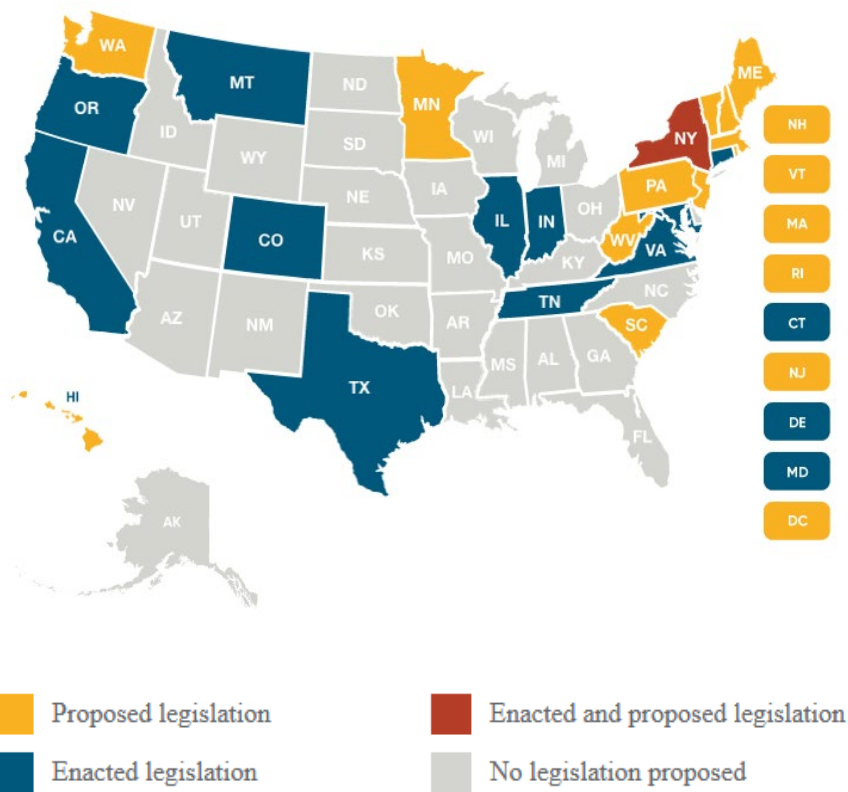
WA
MT
ND
MN
ME
OR
ID
SD
WI
MI
NY
NH
WY
VT
IA
PA
NV
NE
MA
UT
IL
IN
OH
CA
CO
WV
VA
KS
MO
RI
KY
TN
NC
CT
AZ
NM
OK
AR
SC
MS
AL
GA
NJ
HI
TX
LA
DE
FL
MD
AK
DC

Proposed legislation
Enacted and proposed legislation
Enacted legislation
No legislation proposed